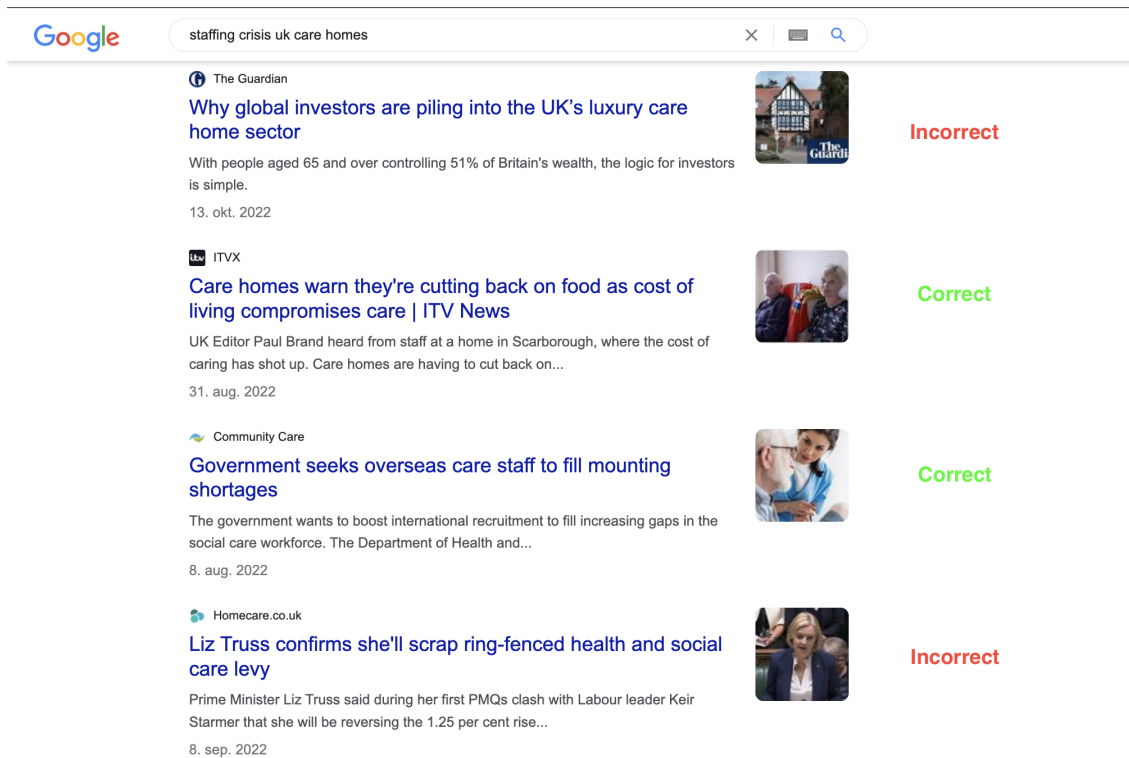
Google

staffing crisis uk care homes

The Guardian
Why global investors are piling into the UK's luxury care home sector
With people aged 65 and over controlling 51% of Britain's wealth, the logic for investors is simple.
13. okt. 2022

The Guardi

Incorrect

ITVX
Care homes warn they're cutting back on food as cost of living compromises care | ITV News
UK Editor Paul Brand heard from staff at a home in Scarborough, where the cost of caring has shot up. Care homes are having to cut back on...
31. aug. 2022

Correct

Community Care
Government seeks overseas care staff to fill mounting shortages
The government wants to boost international recruitment to fill increasing gaps in the social care workforce. The Department of Health and...
8. aug. 2022

Correct

Homecare.co.uk
Liz Truss confirms she'll scrap ring-fenced health and social care levy
Prime Minister Liz Truss said during her first PMQs clash with Labour leader Keir Starmer that she will be reversing the 1.25 per cent rise...
8. sep. 2022

Incorrect